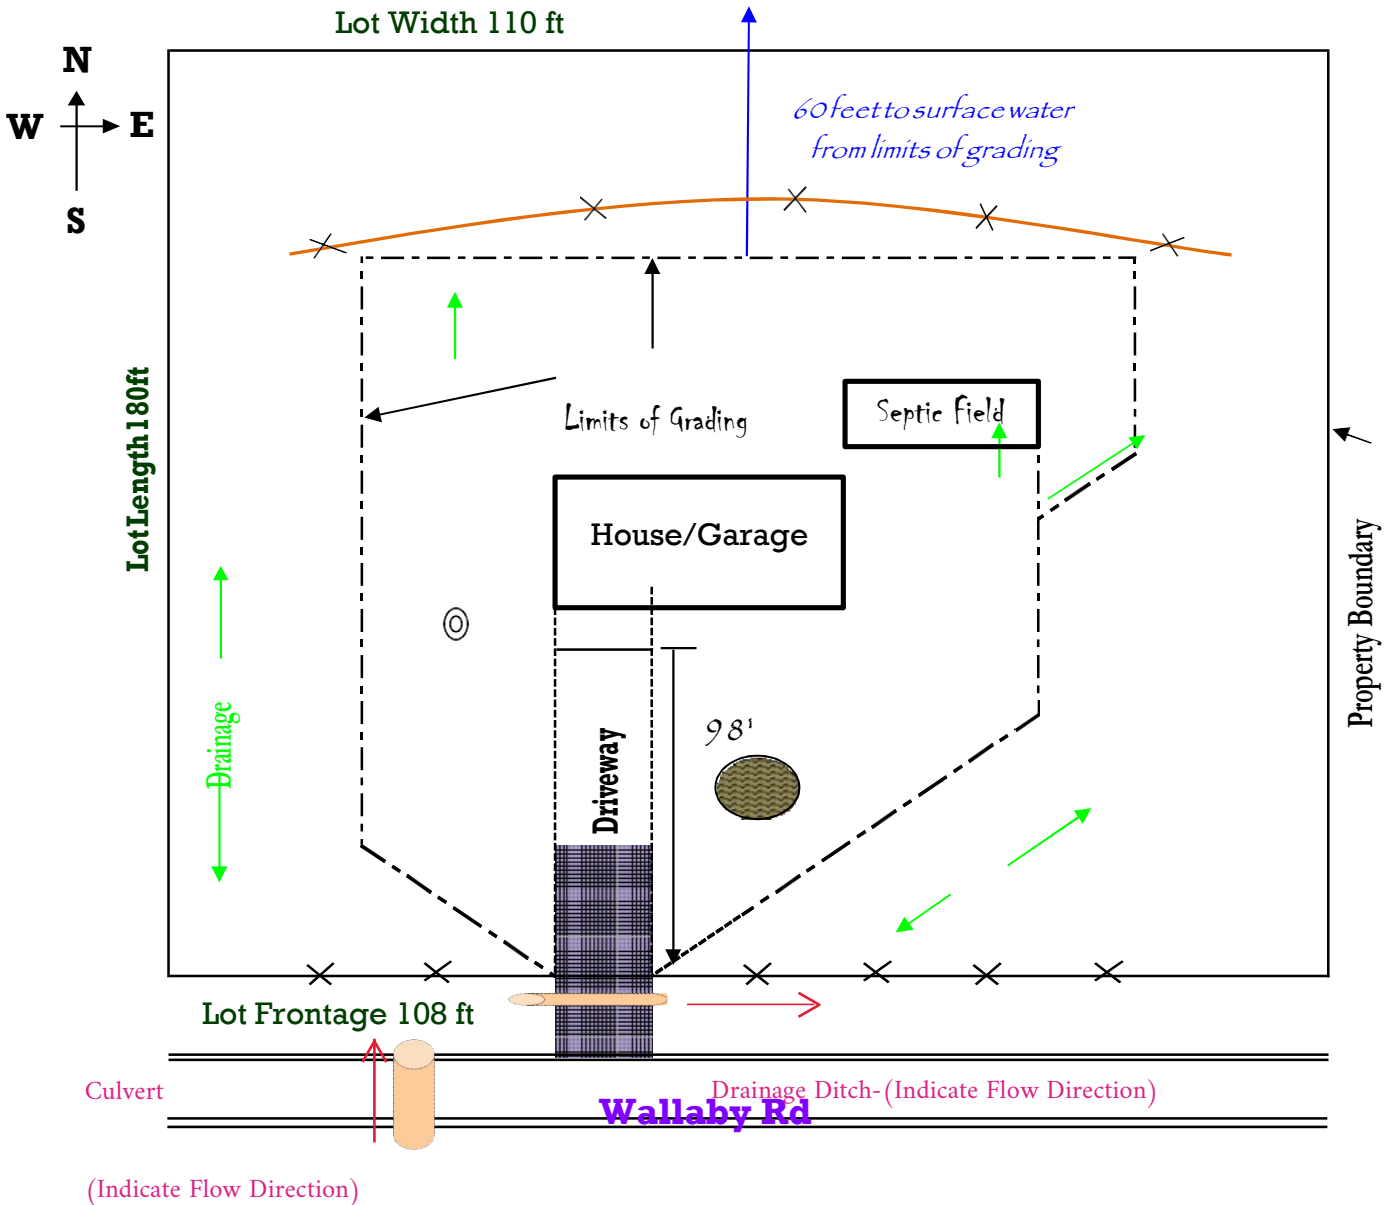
Lot Width 110 ft

N
W
E
S

60 feet to surface water
from limits of grading

Limits of Grading

Septic Field

House/Garage

Lot Length 180ft

Drainage

Driveway

98'

Property Boundary

Lot Frontage 108 ft

Culvert

Drainage Ditch- (Indicate Flow Direction)

Wallaby Rd

(Indicate Flow Direction)